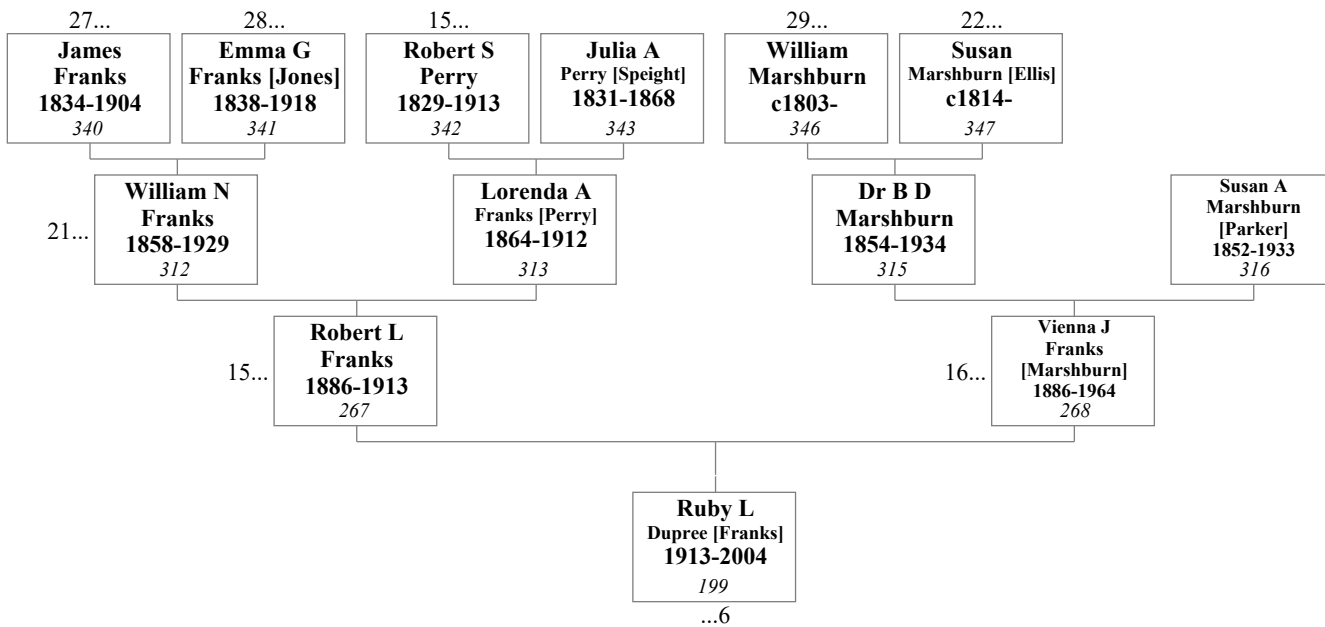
27...
James Franks 1834-1904
340

28...
Emma G Franks [Jones] 1838-1918
341

15...
Robert S Perry 1829-1913
342

Julia A Perry [Speight] 1831-1868
343

29...
William Marshburn c1803-
346

22...
Susan Marshburn [Ellis] c1814-
347

21...
William N Franks 1858-1929
312

Lorenda A Franks [Perry] 1864-1912
313

Dr B D Marshburn 1854-1934
315

Susan A Marshburn [Parker] 1852-1933
316

15...
Robert L Franks 1886-1913
267

16...
Vienna J Franks [Marshburn] 1886-1964
268

Ruby L Dupree [Franks] 1913-2004
199
...6